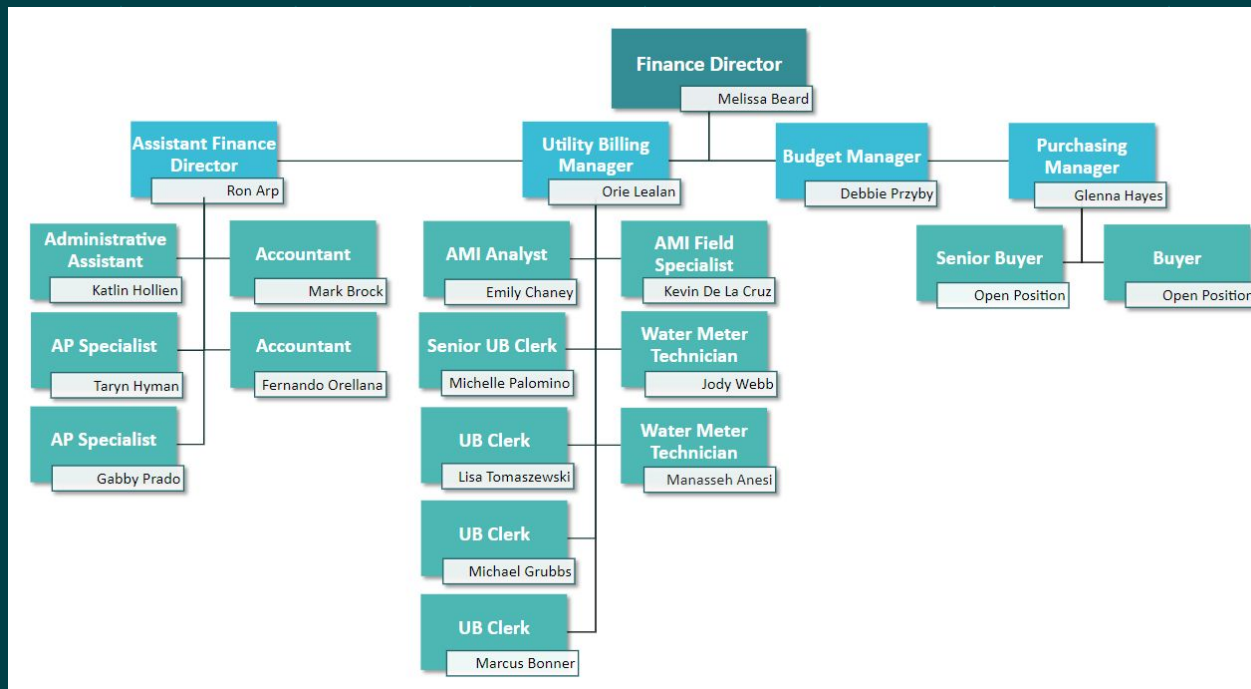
Finance Director
Melissa Beard

Assistant Finance Director
Ron Arp

Utility Billing Manager
Orie Lealan

Budget Manager
Debbie Przyby

Purchasing Manager
Glenna Hayes

Administrative Assistant
Katlin Hollien

Accountant
Mark Brock

AP Specialist
Taryn Hyman

Accountant
Fernando Orellana

AP Specialist
Gabby Prado

AMI Analyst
Emily Chaney

AMI Field Specialist
Kevin De La Cruz

Senior UB Clerk
Michelle Palomino

Water Meter Technician
Jody Webb

UB Clerk
Lisa Tomaszewski

Water Meter Technician
Manasseh Anesi

UB Clerk
Michael Grubbs

UB Clerk
Marcus Bonner

Senior Buyer
Open Position

Buyer
Open Positior